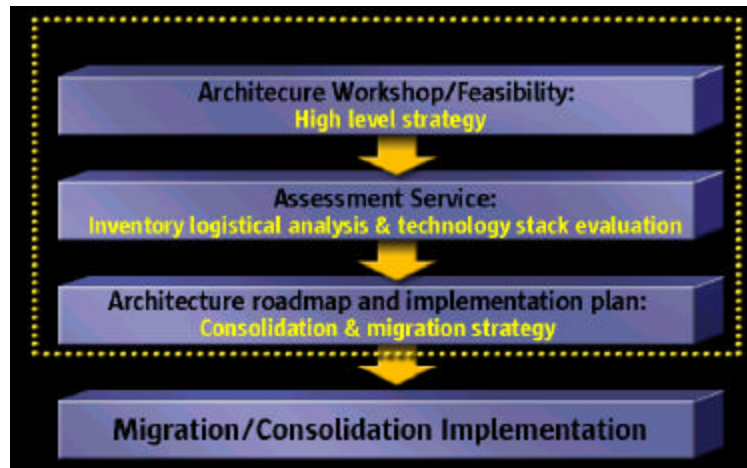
Architecure Workshop/Feasibility:
High level strategy

Assessment Service:
Inventory logistical analysis & technology stack evaluation

Architecture roadmap and implementation plan:
Consolidation & migration strategy

Migration/Consolidation Implementation